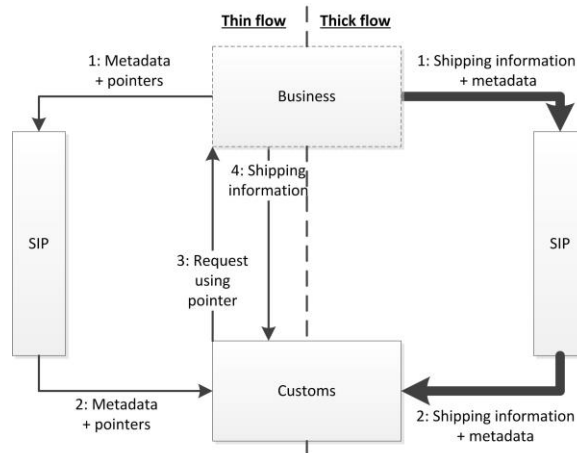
Thin flow

Thick flow

1: Metadata + pointers

1: Shipping information + metadata

Business

4: Shipping information

SIP

SIP

3: Request using pointer

Customs

2: Metadata + pointers

2: Shipping information + metadata